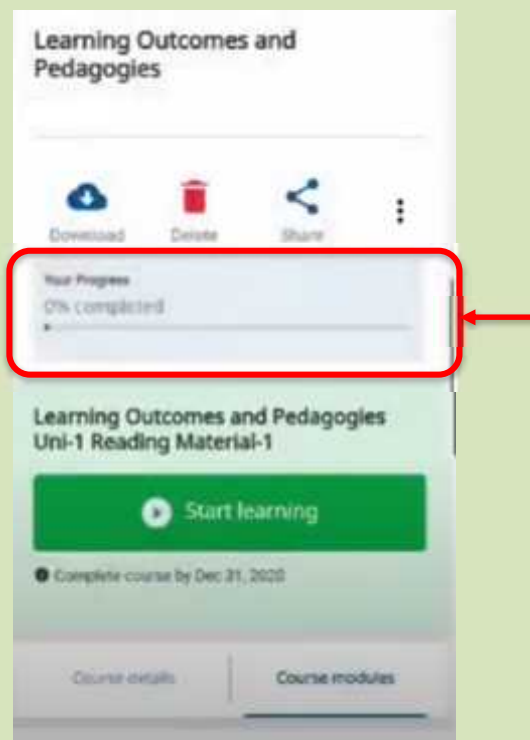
Learning Outcomes and Pedagogies

Download Delete Share

Your Progress
0% completed

Learning Outcomes and Pedagogies Uni-1 Reading Material-1

Start learning

Complete course by Dec 31, 2020

Course details | Course modules